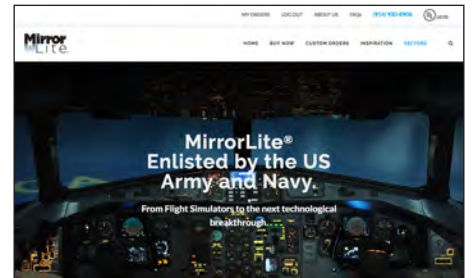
MY ORDERS LOG OUT ABOUT US FAQs (914) 932-8900 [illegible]

Mirror Lite

HOME BUY NOW CUSTOM ORDERS INSPIRATION SECTORS

MirrorLite®
Enlisted by the US Army and Navy.

From Flight Simulators to the next technological breakthrough...